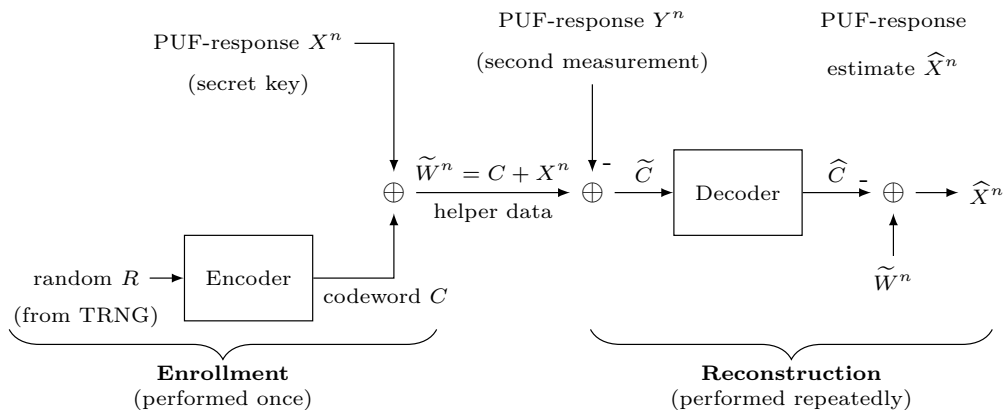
PUF-response $Y^n$

(second measurement)

PUF-response

estimate $\widehat{X}^n$

PUF-response $X^n$

(secret key)

$\widetilde{W}^n = C + X^n$

helper data

-

$\widetilde{C}$

Decoder

$\widehat{C}$

-

$\widehat{X}^n$

$\widetilde{W}^n$

random $R$

(from TRNG)

Encoder

codeword $C$

**Enrollment**
(performed once)

**Reconstruction**
(performed repeatedly)